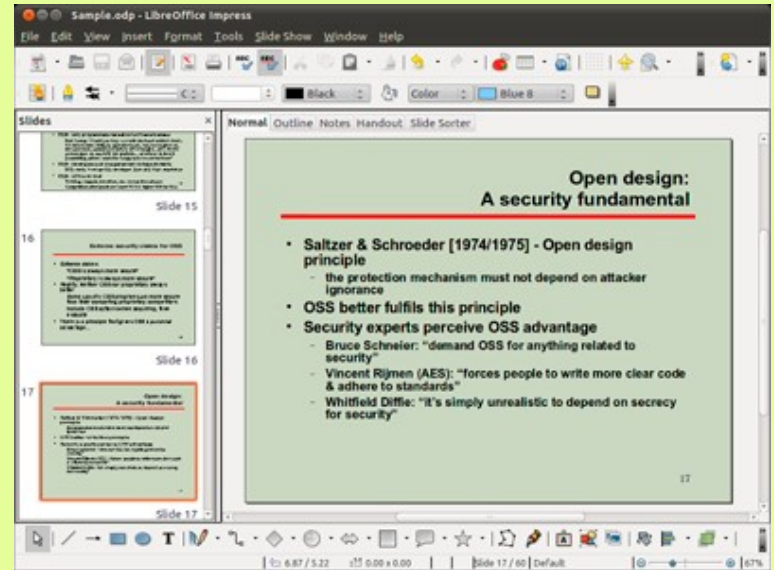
Sample.odp - LibreOffice Impress

File Edit View Insert Format Tools Slide Show Window Help

Black Color Blue 8

Slides

Slide 15

16

Slide 16

17

Slide 17

Normal Outline Notes Handout Slide Sorter

Open design:
A security fundamental

• Saltzer & Schroeder [1974/1975] - Open design principle
– the protection mechanism must not depend on attacker ignorance
• OSS better fulfils this principle
• Security experts perceive OSS advantage
– Bruce Schneier: "demand OSS for anything related to security"
– Vincent Rijmen (AES): "forces people to write more clear code & adhere to standards"
– Whitfield Diffie: "it's simply unrealistic to depend on secrecy for security"

17

6.87 / 5.22 0.00 x 0.00 Slide 17 / 60 Default 67%